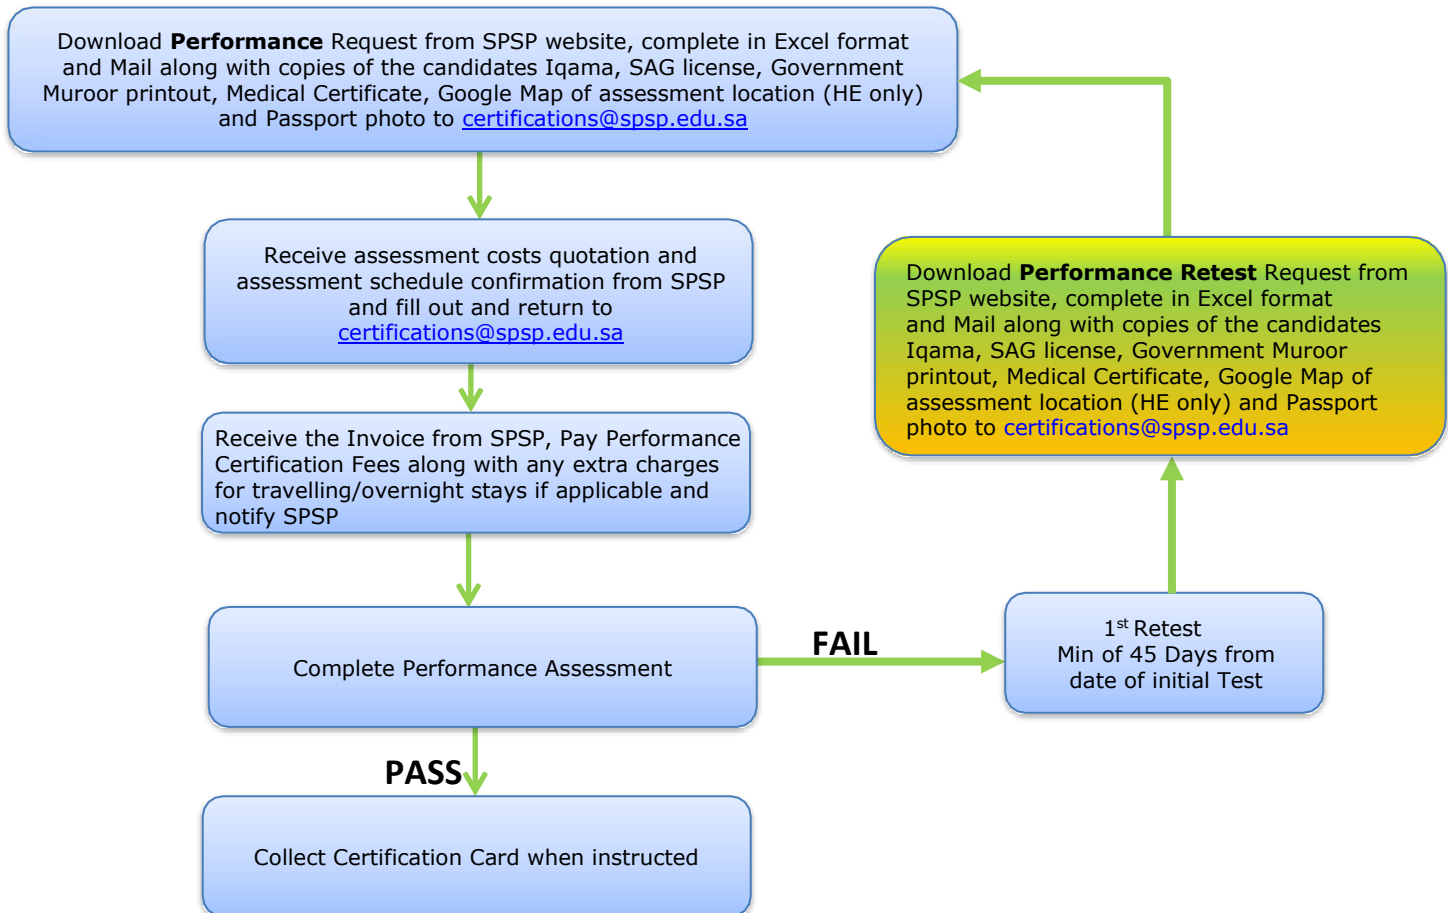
Download **Performance** Request from SPSP website, complete in Excel format and Mail along with copies of the candidates Iqama, SAG license, Government Muroor printout, Medical Certificate, Google Map of assessment location (HE only) and Passport photo to certifications@spsp.edu.sa

Receive assessment costs quotation and assessment schedule confirmation from SPSP and fill out and return to certifications@spsp.edu.sa

Receive the Invoice from SPSP, Pay Performance Certification Fees along with any extra charges for travelling/overnight stays if applicable and notify SPSP

Complete Performance Assessment

FAIL

$1^{st}$ Retest Min of 45 Days from date of initial Test

Download **Performance Retest** Request from SPSP website, complete in Excel format and Mail along with copies of the candidates Iqama, SAG license, Government Muroor printout, Medical Certificate, Google Map of assessment location (HE only) and Passport photo to certifications@spsp.edu.sa

PASS

Collect Certification Card when instructed